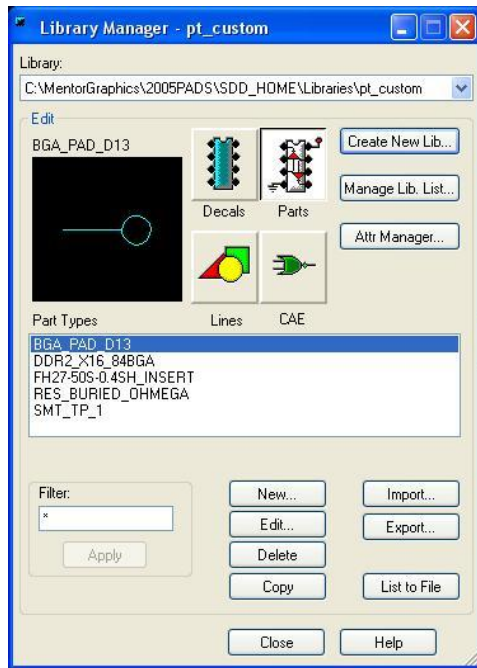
Library Manager - pt_custom

Library:
C:\MentorGraphics\2005PADS\SDD_HOME\Libraries\pt_custom

Edit
BGA_PAD_D13

Decals
Parts
Lines
CAE

Create New Lib...
Manage Lib. List...
Attr Manager...

Part Types
BGA_PAD_D13
DDR2_X16_84BGA
FH27-50S-0.4SH_INSERT
RES_BURIED_OHMEGA
SMT_TP_1

Filter:
*
Apply

New...
Edit...
Delete
Copy

Import...
Export...
List to File

Close
Help